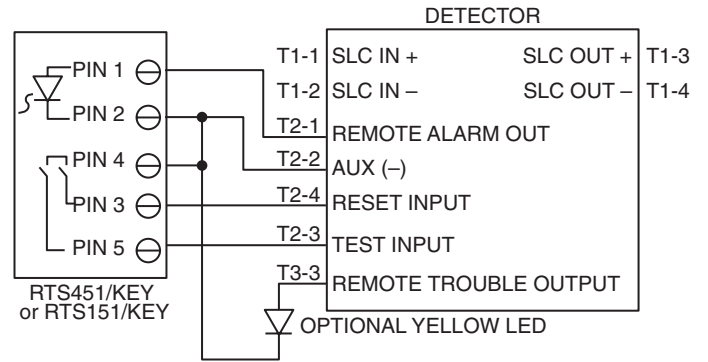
DETECTOR

PIN 1
PIN 2
PIN 4
PIN 3
PIN 5

RTS451/KEY
or RTS151/KEY

T1-1 SLC IN +
T1-2 SLC IN –
SLC OUT + T1-3
SLC OUT – T1-4
T2-1 REMOTE ALARM OUT
T2-2 AUX (–)
T2-4 RESET INPUT
T2-3 TEST INPUT
T3-3 REMOTE TROUBLE OUTPUT

OPTIONAL YELLOW LED